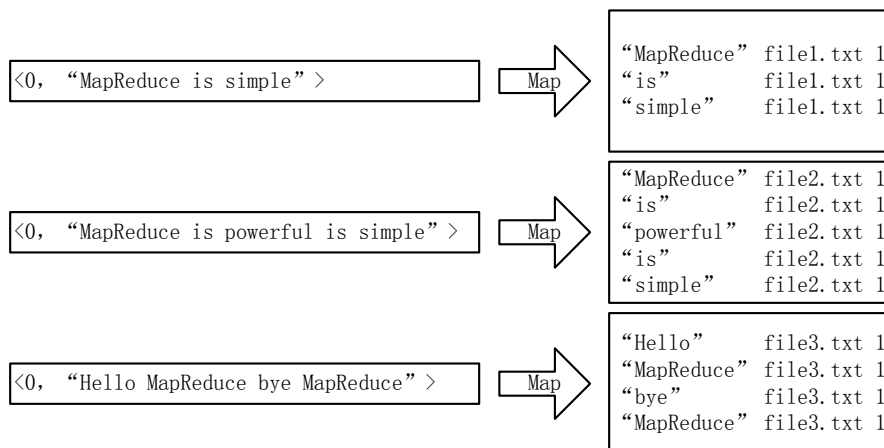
〈0, “MapReduce is simple”〉

Map

“MapReduce” file1.txt 1
“is” file1.txt 1
“simple” file1.txt 1

〈0, “MapReduce is powerful is simple”〉

Map

“MapReduce” file2.txt 1
“is” file2.txt 1
“powerful” file2.txt 1
“is” file2.txt 1
“simple” file2.txt 1

〈0, “Hello MapReduce bye MapReduce”〉

Map

“Hello” file3.txt 1
“MapReduce” file3.txt 1
“bye” file3.txt 1
“MapReduce” file3.txt 1